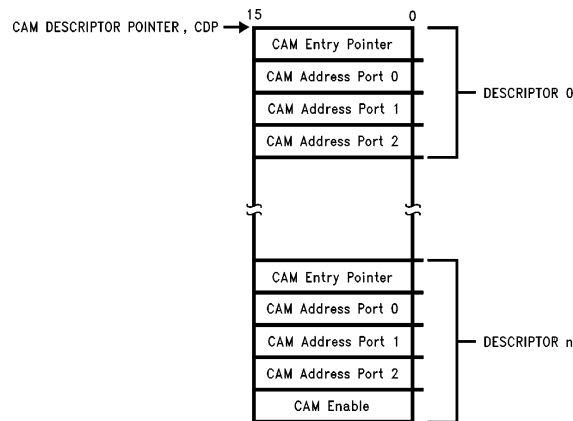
CAM DESCRIPTOR POINTER, CDP
15
0
CAM Entry Pointer
CAM Address Port 0
CAM Address Port 1
CAM Address Port 2
DESCRIPTOR 0
CAM Entry Pointer
CAM Address Port 0
CAM Address Port 1
CAM Address Port 2
CAM Enable
DESCRIPTOR n